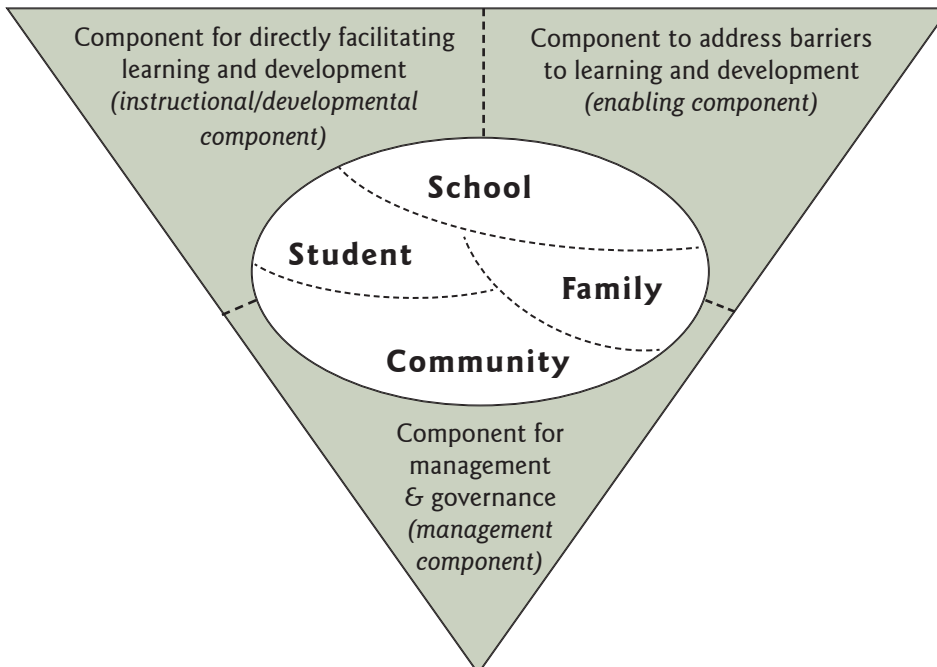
Component for directly facilitating learning and development *(instructional/developmental component)*

Component to address barriers to learning and development *(enabling component)*

School

Student

Family

Community

Component for management & governance *(management component)*